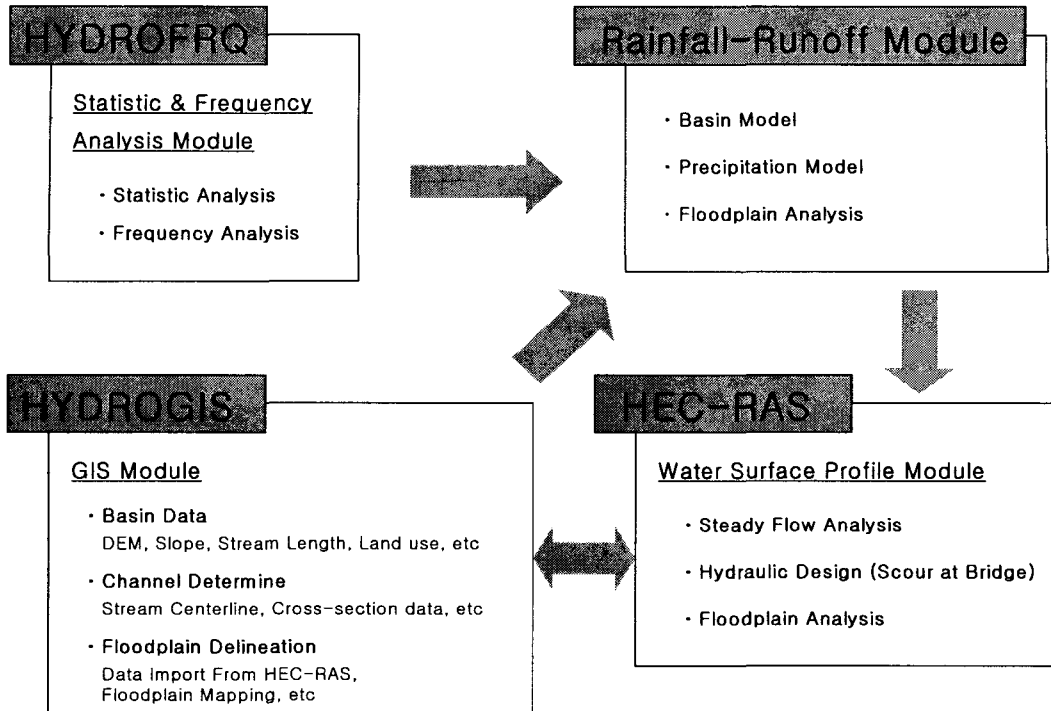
HYDROFRQ

Statistic & Frequency Analysis Module

· Statistic Analysis
· Frequency Analysis

Rainfall-Runoff Module

· Basin Model
· Precipitation Model
· Floodplain Analysis

HYDROGIS

GIS Module

· Basin Data
DEM, Slope, Stream Length, Land use, etc
· Channel Determine
Stream Centerline, Cross-section data, etc
· Floodplain Delineation
Data Import From HEC-RAS, Floodplain Mapping, etc

HEC-RAS

Water Surface Profile Module

· Steady Flow Analysis
· Hydraulic Design (Scour at Bridge)
· Floodplain Analysis